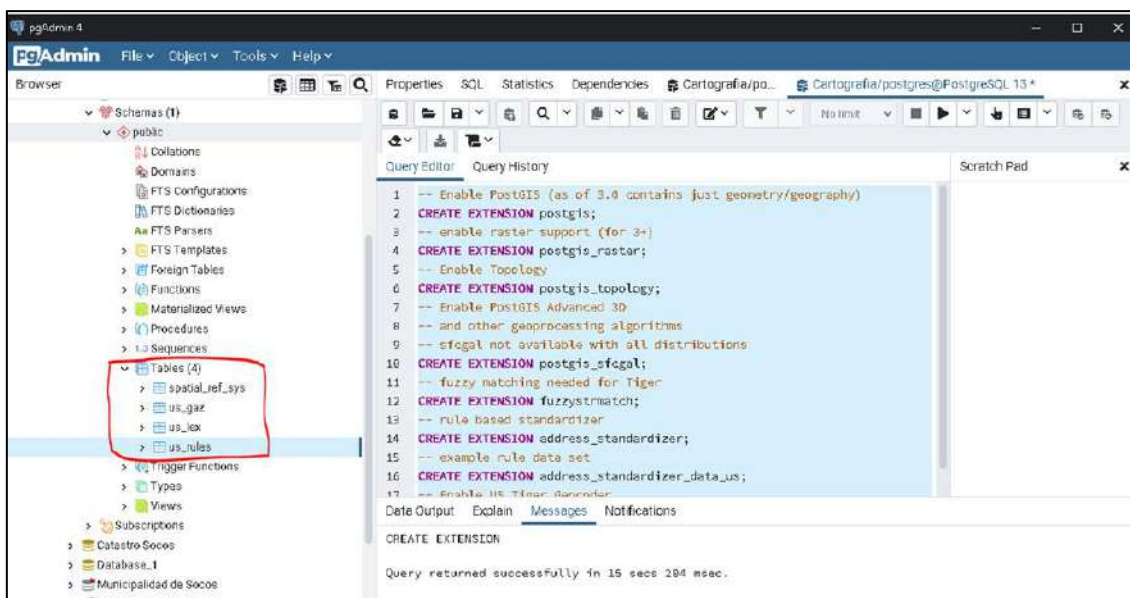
pgAdmin 4

pgAdmin File Object Tools Help

Browser

Schemas (1)
public
Collations
Domains
FTS Configurations
FTS Dictionaries
FTS Parsers
FTS Templates
Foreign Tables
Functions
Materialized Views
Procedures
1.3 Sequences
Tables (4)
spatial_ref_sys
us_gaz
us_lex
us_rules
Trigger Functions
Types
Views
Subscriptions
Catastro Socos
Database_1
Municipalidad de Socos

Properties SQL Statistics Dependencies Cartografia/po... Cartografia/postgres@PostgreSQL 13 *

No limit

Query Editor Query History

Scratch Pad

1 -- Enable PostGIS (as of 3.0 contains just geometry/geography)
2 CREATE EXTENSION postgis;
3 -- enable raster support (for 3+)
4 CREATE EXTENSION postgis_raster;
5 -- Enable Topology
6 CREATE EXTENSION postgis_topology;
7 -- Enable PostGIS Advanced 3D
8 -- and other geoprocessing algorithms
9 -- sfcgal not available with all distributions
10 CREATE EXTENSION postgis_sfcgal;
11 -- fuzzy matching needed for Tiger
12 CREATE EXTENSION fuzzystrmatch;
13 -- rule based standardizer
14 CREATE EXTENSION address_standardizer;
15 -- example rule data set
16 CREATE EXTENSION address_standardizer_data_us;
17 -- Enable US Tiger Geocoder

Data Output Explain Messages Notifications

CREATE EXTENSION

Query returned successfully in 15 secs 204 msec.